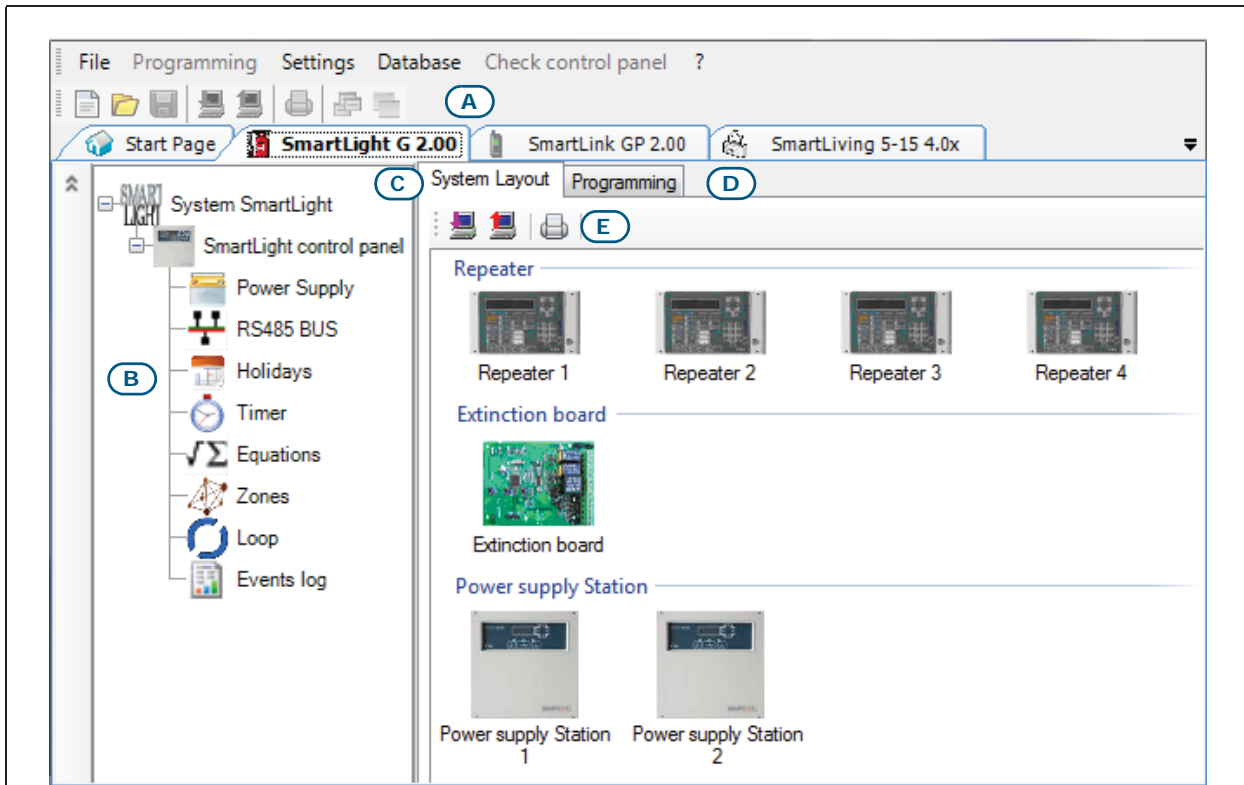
File Programming Settings Database Check control panel ?

A

Start Page SmartLight G 2.00 SmartLink GP 2.00 SmartLiving 5-15 4.0x

C System Layout Programming D

E

System SmartLight
SmartLight control panel
Power Supply
RS485 BUS
Holidays
Timer
Equations
Zones
Loop
Events log

B

Repeater

Repeater 1 Repeater 2 Repeater 3 Repeater 4

Extinction board

Extinction board

Power supply Station

Power supply Station 1 Power supply Station 2